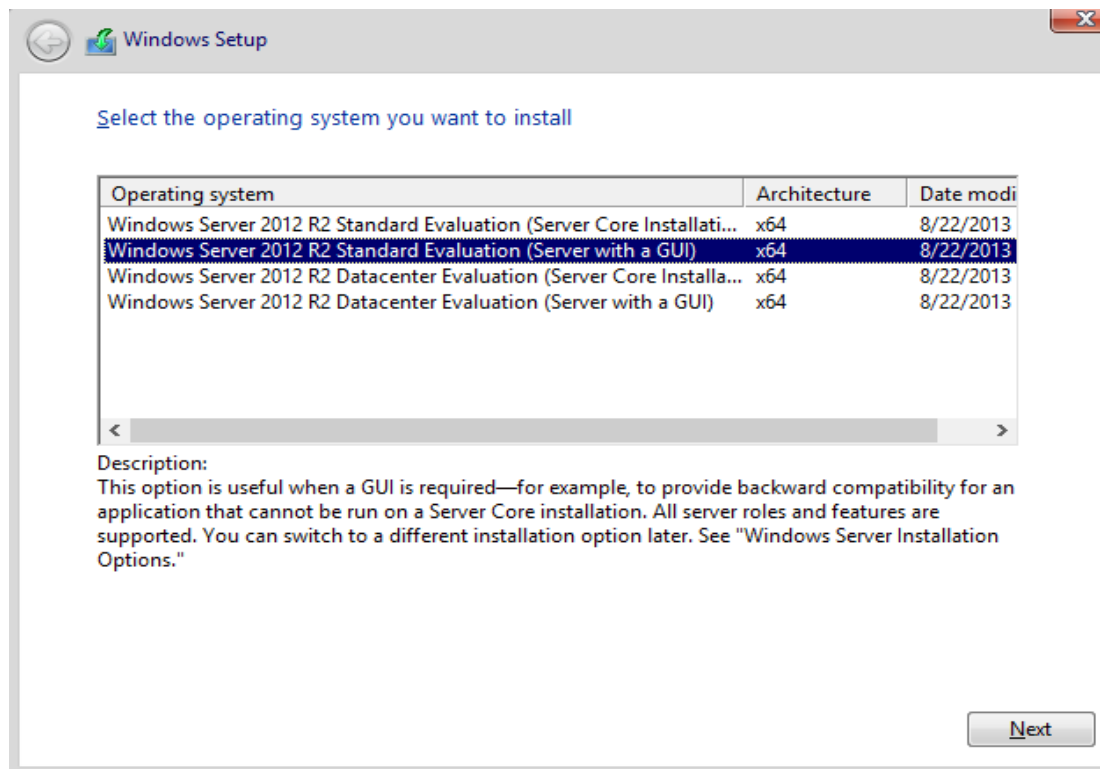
Windows Setup

Select the operating system you want to install

| Operating system | Architecture | Date modi |
|---|---|---|
| Windows Server 2012 R2 Standard Evaluation (Server Core Installati... | x64 | 8/22/2013 |
| Windows Server 2012 R2 Standard Evaluation (Server with a GUI) | x64 | 8/22/2013 |
| Windows Server 2012 R2 Datacenter Evaluation (Server Core Installa... | x64 | 8/22/2013 |
| Windows Server 2012 R2 Datacenter Evaluation (Server with a GUI) | x64 | 8/22/2013 |

Description:
This option is useful when a GUI is required—for example, to provide backward compatibility for an application that cannot be run on a Server Core installation. All server roles and features are supported. You can switch to a different installation option later. See "Windows Server Installation Options."

Next